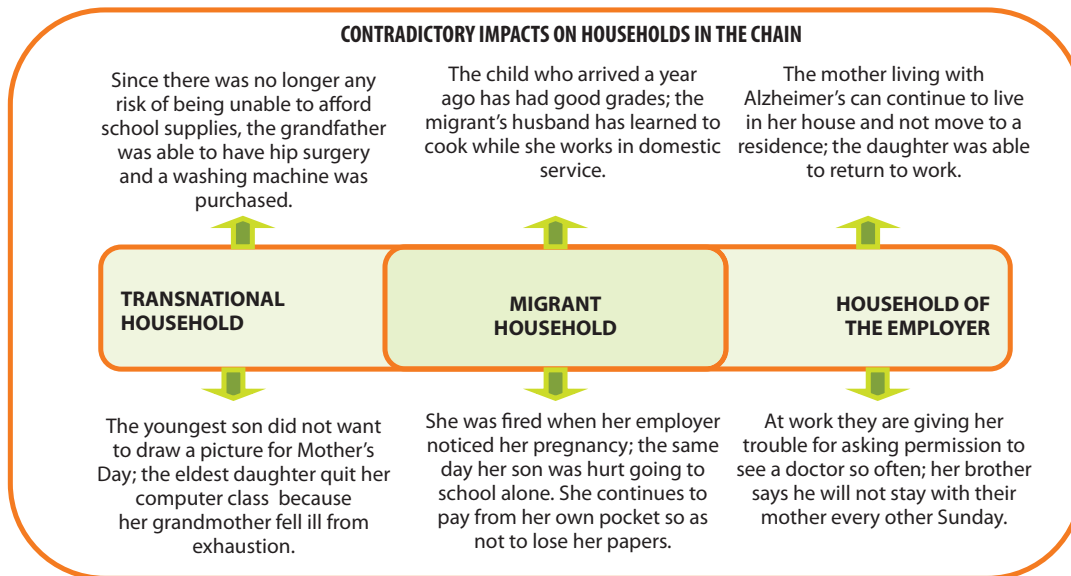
CONTRADICTORY IMPACTS ON HOUSEHOLDS IN THE CHAIN

Since there was no longer any risk of being unable to afford school supplies, the grandfather was able to have hip surgery and a washing machine was purchased.

The child who arrived a year ago has had good grades; the migrant's husband has learned to cook while she works in domestic service.

The mother living with Alzheimer's can continue to live in her house and not move to a residence; the daughter was able to return to work.

TRANSNATIONAL HOUSEHOLD

MIGRANT HOUSEHOLD

HOUSEHOLD OF THE EMPLOYER

The youngest son did not want to draw a picture for Mother's Day; the eldest daughter quit her computer class because her grandmother fell ill from exhaustion.

She was fired when her employer noticed her pregnancy; the same day her son was hurt going to school alone. She continues to pay from her own pocket so as not to lose her papers.

At work they are giving her trouble for asking permission to see a doctor so often; her brother says he will not stay with their mother every other Sunday.